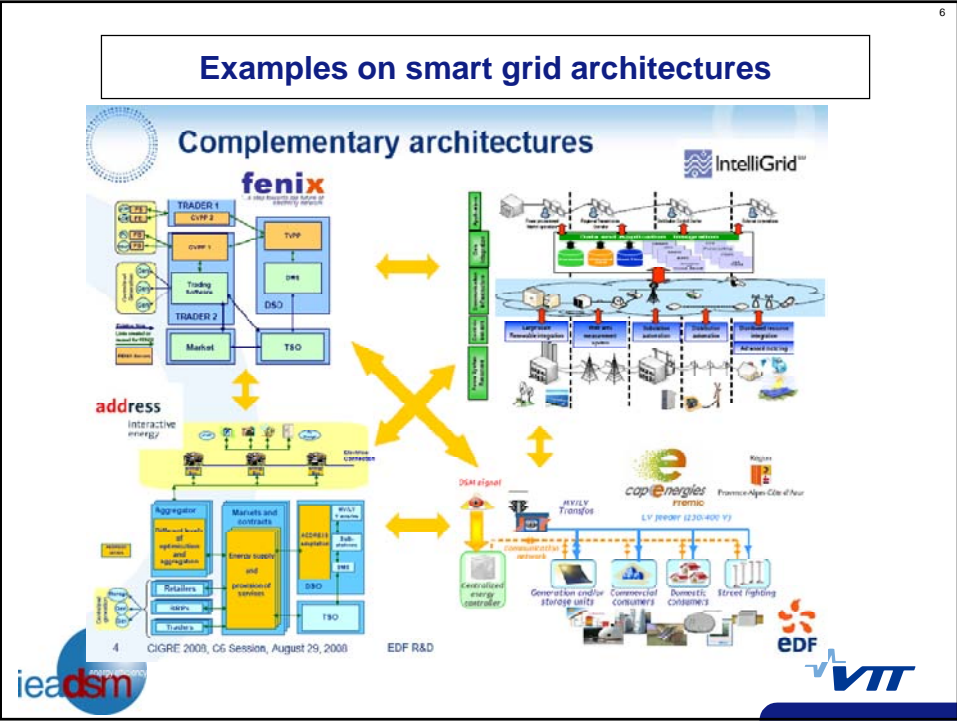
6

Examples on smart grid architectures

Complementary architectures

fenix
...a step towards the future of electricity networks

IntelliGrid

TRADER 1
CVPP 2
CVPP 1
TVPP
DMS
DSO
Trading Software
TRADER 2
Market
TSO

address
interactive energy

Aggregator
Different levels of optimisation and aggregation
Markets and contracts
Energy supply and provision of services
ADDRESS adaptation
MV/LV Transfo
Sub-stations
DMS
DSO
Retailers
BRPs
Traders
TSO

DSM signal
MV/LV Transfos
LV feeder (230/400 V)
communication network
Centralized energy controller
Generation and/or storage units
Commercial consumers
Domestic consumers
Street lighting

cap energies
Provence-Alpes-Côte d'Azur

EDF

4 CIGRE 2008, C6 Session, August 29, 2008 EDF R&D

ieadsm

VTT